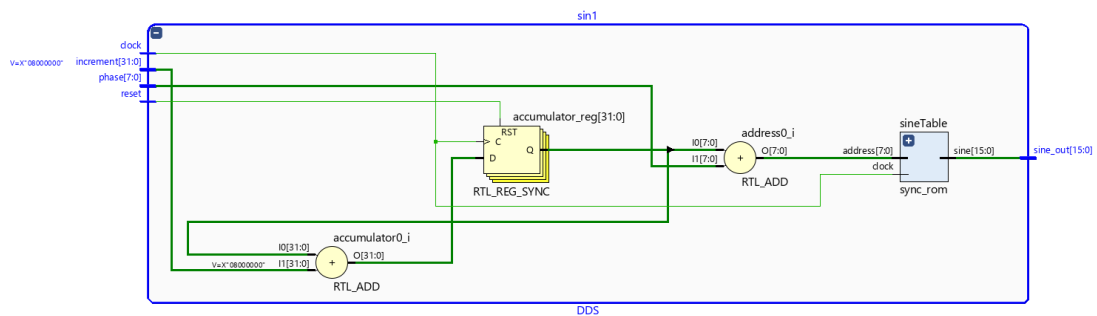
sin1

clock
V=X"08000000" increment[31:0]
phase[7:0]
reset

accumulator_reg[31:0]
RST
C
D
Q
RTL_REG_SYNC

address0_i
I0[7:0]
I1[7:0]
+
O[7:0]
RTL_ADD

sineTable
address[7:0]
clock
sine[15:0]
sync_rom

sine_out[15:0]

accumulator0_i
I0[31:0]
V=X"08000000" I1[31:0]
+
O[31:0]
RTL_ADD

DDS